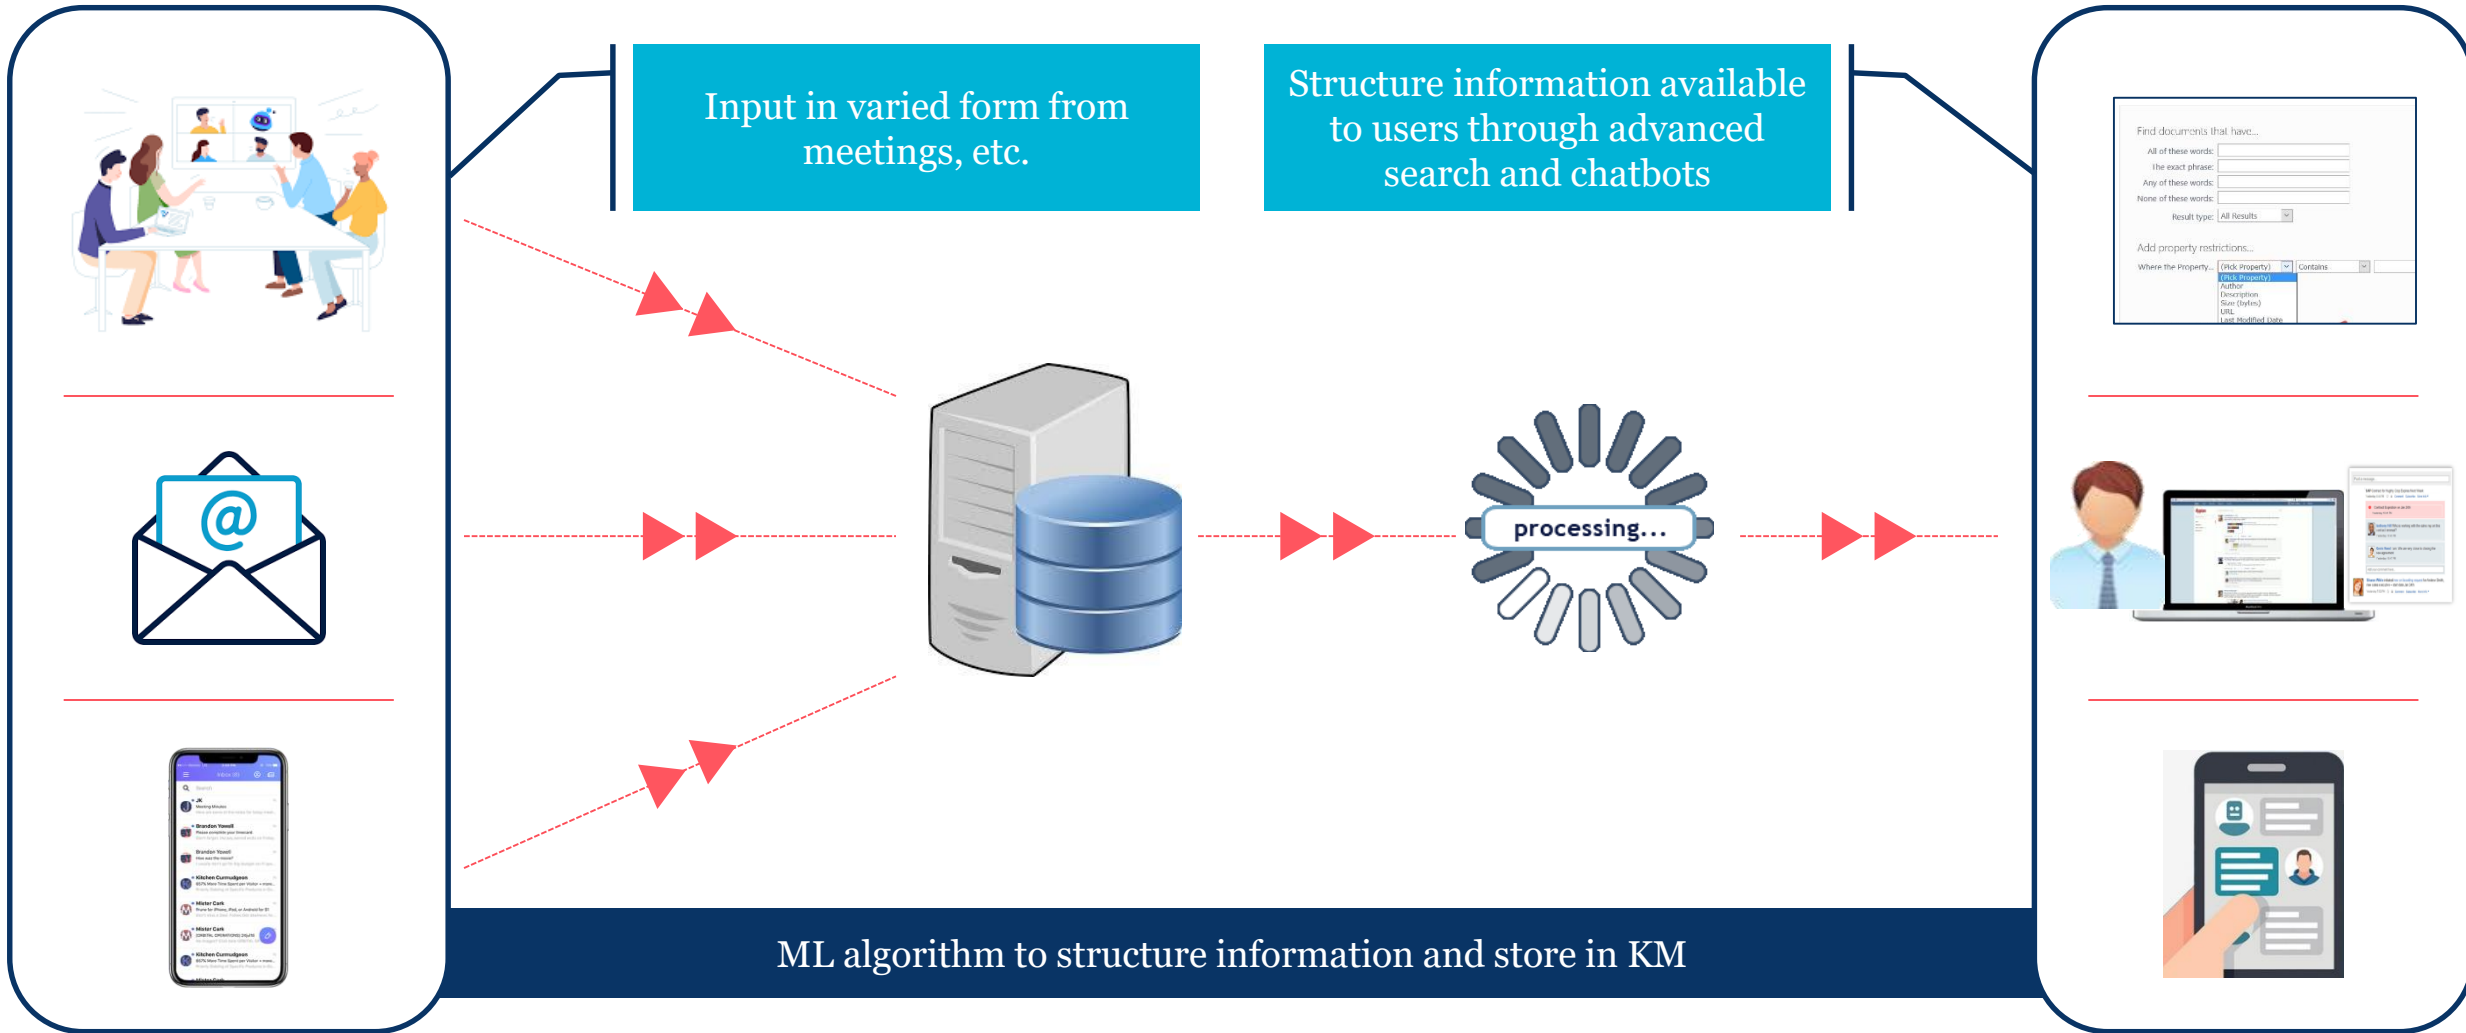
Input in varied form from meetings, etc.

Structure information available to users through advanced search and chatbots

Find documents that have...
All of these words:
The exact phrase:
Any of these words:
None of these words:
Result type: All Results

Add property restrictions...
Where the Property... (Pick Property) Contains
(Pick Property)
Author
Description
Size (bytes)
URL
Last Modified Date

@

processing...

ML algorithm to structure information and store in KM